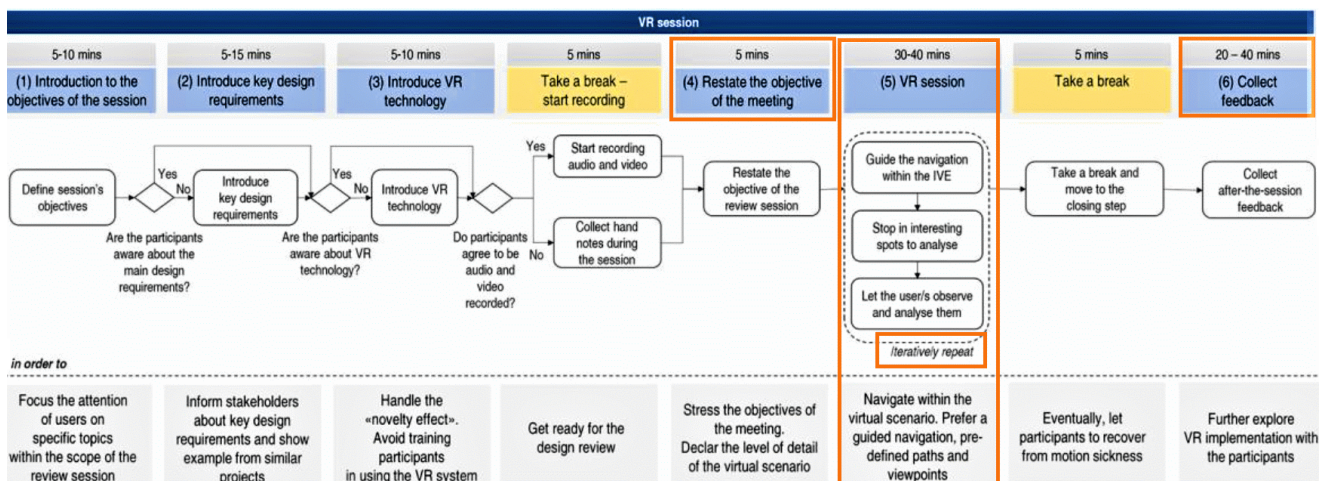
VR session

| 5-10 mins | 5-15 mins | 5-10 mins | 5 mins | 5 mins | 30-40 mins | 5 mins | 20 – 40 mins |
|---|---|---|---|---|---|---|---|
| (1) Introduction to the objectives of the session | (2) Introduce key design requirements | (3) Introduce VR technology | Take a break – start recording | (4) Restate the objective of the meeting | (5) VR session | Take a break | (6) Collect feedback |

Define session's objectives

Yes
No
Are the participants aware about the main design requirements?

Introduce key design requirements

Yes
No
Are the participants aware about VR technology?

Introduce VR technology

Do participants agree to be audio and video recorded?

Yes
Start recording audio and video

No
Collect hand notes during the session

Restate the objective of the review session

Guide the navigation within the IVE

Stop in interesting spots to analyse

Let the user/s observe and analyse them

Iteratively repeat

Take a break and move to the closing step

Collect after-the-session feedback

in order to

Focus the attention of users on specific topics within the scope of the review session

Inform stakeholders about key design requirements and show example from similar projects

Handle the «novelty effect». Avoid training participants in using the VR system

Get ready for the design review

Stress the objectives of the meeting. Declar the level of detail of the virtual scenario

Navigate within the virtual scenario. Prefer a guided navigation, pre-defined paths and viewpoints

Eventually, let participants to recover from motion sickness

Further explore VR implementation with the participants